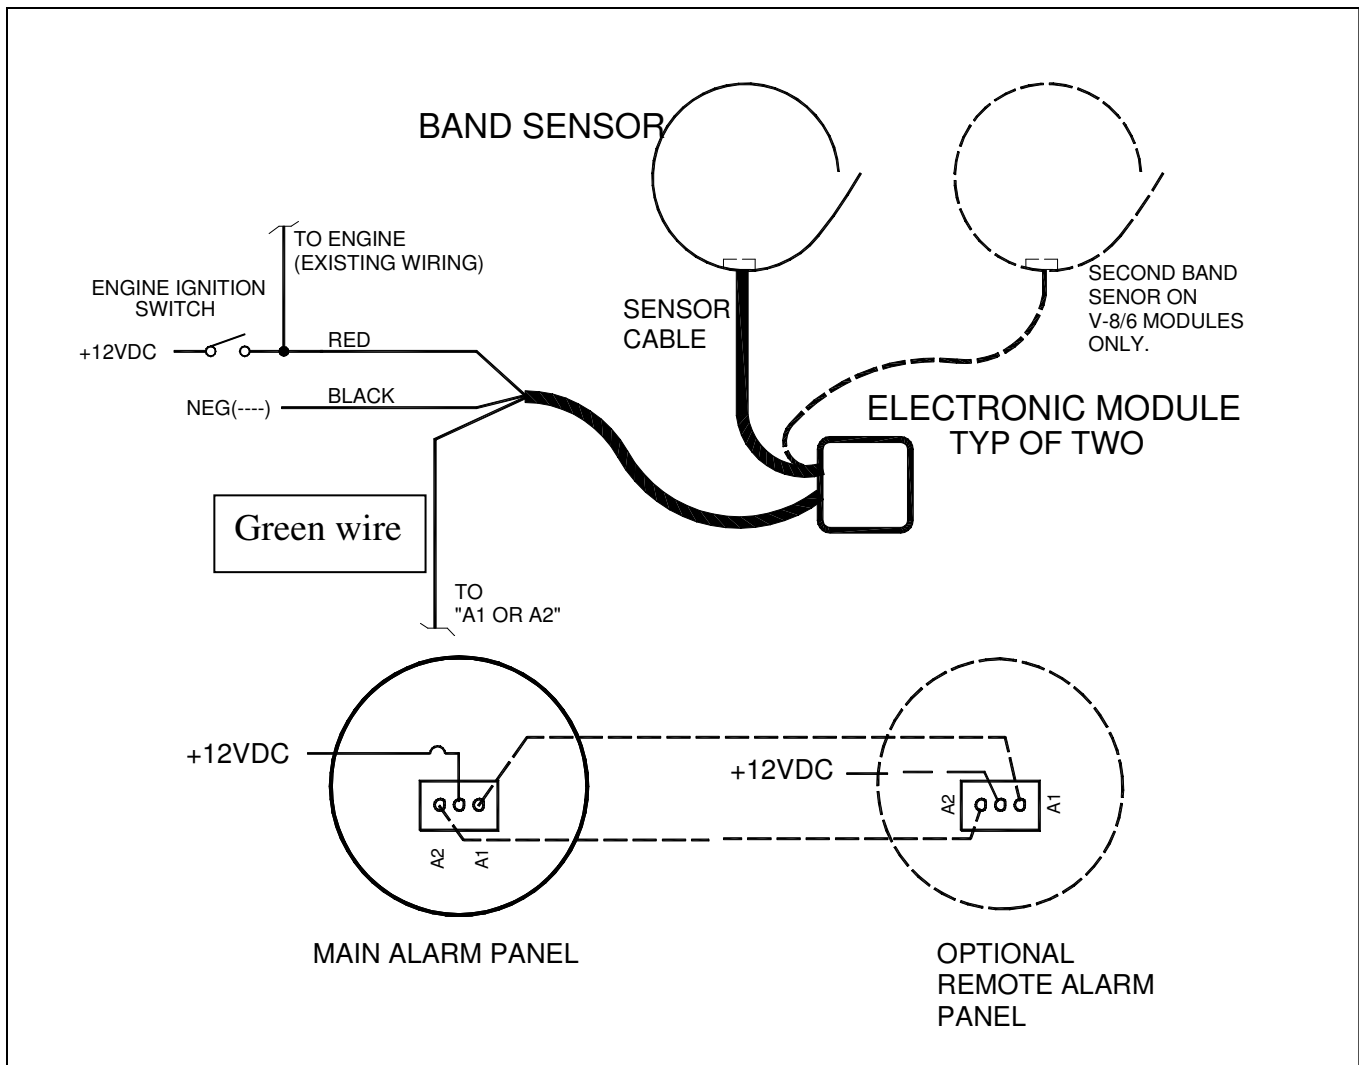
BAND SENSOR

TO ENGINE
(EXISTING WIRING)

ENGINE IGNITION SWITCH

+12VDC

RED

NEG(----)

BLACK

SENSOR CABLE

SECOND BAND SENOR ON V-8/6 MODULES ONLY.

ELECTRONIC MODULE
TYP OF TWO

Green wire

TO
"A1 OR A2"

+12VDC

A2 A1

+12VDC

A2 A1

MAIN ALARM PANEL

OPTIONAL REMOTE ALARM PANEL